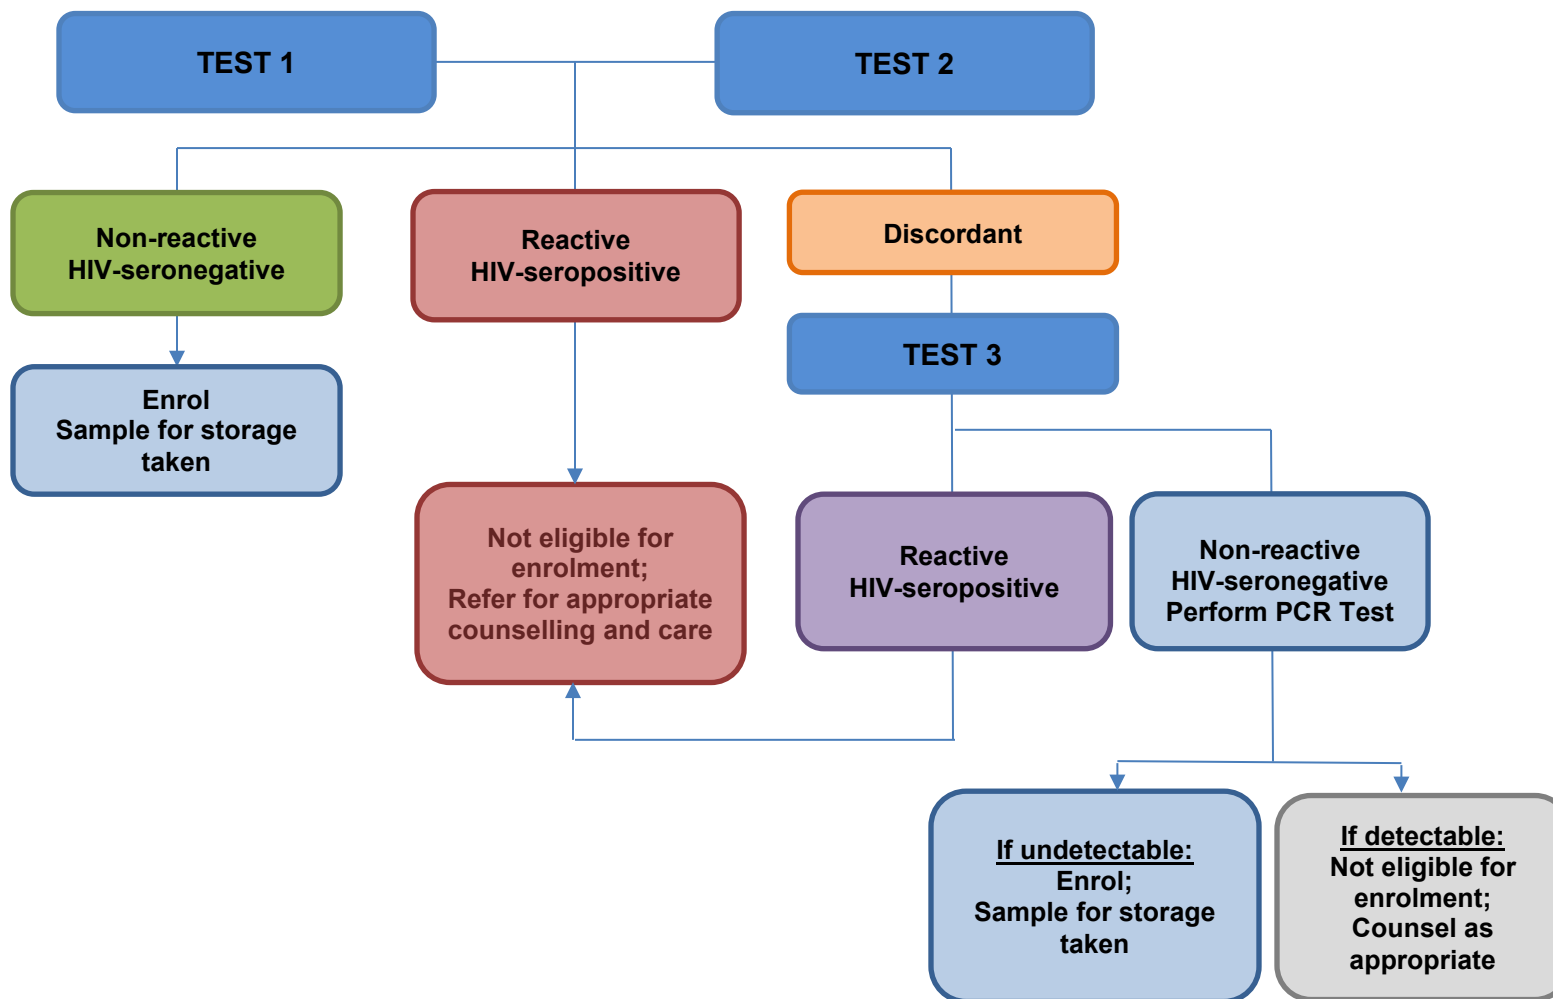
TEST 1

TEST 2

Non-reactive
HIV-seronegative

Reactive
HIV-seropositive

Discordant

TEST 3

Enrol
Sample for storage taken

Not eligible for enrolment;
Refer for appropriate counselling and care

Reactive
HIV-seropositive

Non-reactive
HIV-seronegative
Perform PCR Test

If undetectable:
Enrol;
Sample for storage taken

If detectable:
Not eligible for enrolment;
Counsel as appropriate